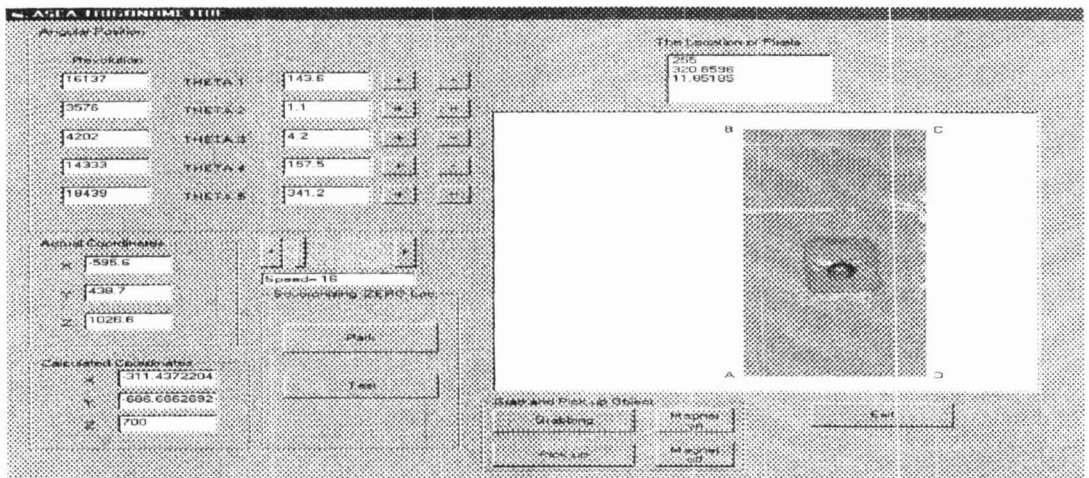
ASEA TRIGONOMETRI

Angular Position

Revolution

16137 THETA 1 143.6 + -

3576 THETA 2 1.1 + -

4202 THETA 3 4.2 + -

14333 THETA 4 157.5 + -

18439 THETA 5 341.2 + -

The Location of Pixels

255
320.6596
11.85185

B C

A D

Actual Coordinates

X -595.6

Y 438.7

Z 1026.6

Speed= 15

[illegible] ZERO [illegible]

Park

Test

Calculated Coordinates

X 311.4372204

Y 686.6862892

Z 700

Grab and Pick up Object

Grabbing

Pick up

Magnet on

Magnet off

Exit